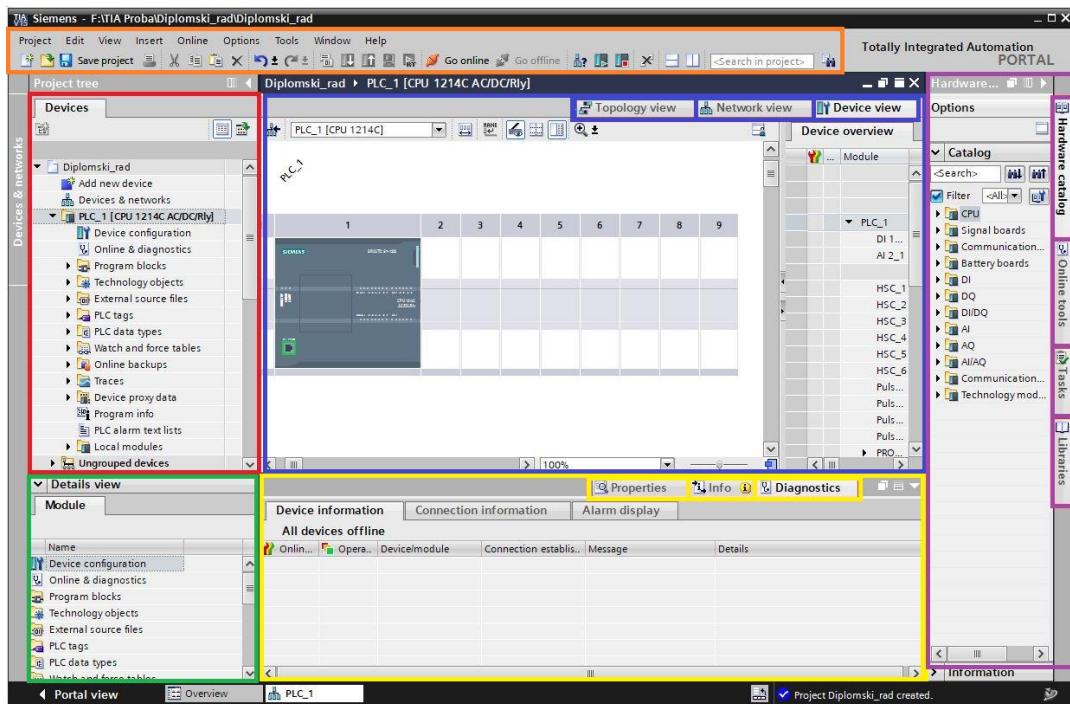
Siemens - F:\TIA Proba\Diplomski_rad\Diplomski_rad

Project Edit View Insert Online Options Tools Window Help

Save project Go online Go offline <Search in project>

Totally Integrated Automation PORTAL

Project tree

Devices

Devices & networks

Diplomski_rad
Add new device
Devices & networks
PLC_1 [CPU 1214C AC/DC/Rly]
Device configuration
Online & diagnostics
Program blocks
Technology objects
External source files
PLC tags
PLC data types
Watch and force tables
Online backups
Traces
Device proxy data
Program info
PLC alarm text lists
Local modules
Ungrouped devices

Diplomski_rad ▸ PLC_1 [CPU 1214C AC/DC/Rly]

Topology view Network view Device view

PLC_1 [CPU 1214C]

PLC_1

1 2 3 4 5 6 7 8 9

SIEMENS

100%

Device overview

Module

PLC_1
DI 1...
AI 2_1
HSC_1
HSC_2
HSC_3
HSC_4
HSC_5
HSC_6
Puls...
Puls...
Puls...
Puls...
PRO...

Hardware...

Options

Catalog

<Search>

Filter <All>

CPU
Signal boards
Communication...
Battery boards
DI
DQ
DI/DQ
AI
AQ
AI/AQ
Communication...
Technology mod...

Hardware catalog
Online tools
Tasks
Libraries

Information

Details view

Module

Name
Device configuration
Online & diagnostics
Program blocks
Technology objects
External source files
PLC tags
PLC data types
Watch and force tables

Properties Info Diagnostics

Device information Connection information Alarm display

All devices offline

| Onlin... | Opera... | Device/module | Connection establis... | Message | Details |
|---|---|---|---|---|---|

Portal view Overview PLC_1

Project Diplomski_rad created.